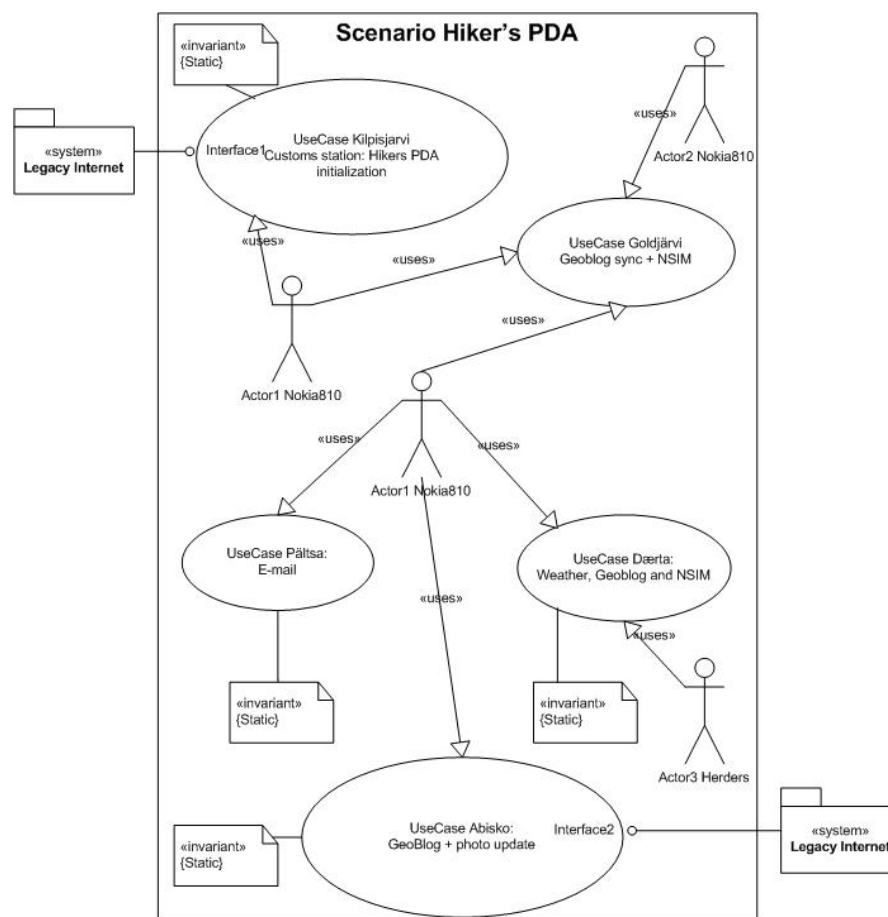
Scenario Hiker's PDA

«invariant»
{Static}

«system»
Legacy Internet

Interface1

UseCase Kilpisjarvi
Customs station: Hikers PDA initialization

«uses»

Actor2 Nokia810

«uses»

UseCase Goldjärvi
Geoblog sync + NSIM

«uses»

«uses»

Actor1 Nokia810

«uses»

«uses»

«uses»

Actor1 Nokia810

UseCase Pältsa:
E-mail

«uses»

UseCase Dærta:
Weather, Geoblog and NSIM

«uses»

«invariant»
{Static}

«invariant»
{Static}

Actor3 Herders

«invariant»
{Static}

UseCase Abisko:
GeoBlog + photo update

Interface2

«system»
Legacy Internet